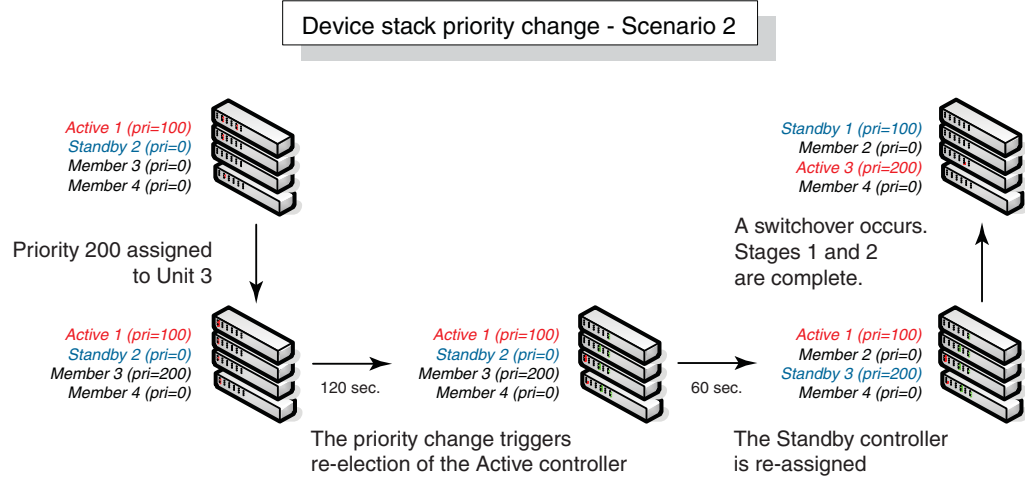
Device stack priority change - Scenario 2

Active 1 (pri=100)
Standby 2 (pri=0)
Member 3 (pri=0)
Member 4 (pri=0)

Priority 200 assigned to Unit 3

Active 1 (pri=100)
Standby 2 (pri=0)
Member 3 (pri=200)
Member 4 (pri=0)

120 sec.

Active 1 (pri=100)
Standby 2 (pri=0)
Member 3 (pri=200)
Member 4 (pri=0)

The priority change triggers re-election of the Active controller

60 sec.

Active 1 (pri=100)
Member 2 (pri=0)
Standby 3 (pri=200)
Member 4 (pri=0)

The Standby controller is re-assigned

A switchover occurs. Stages 1 and 2 are complete.

Standby 1 (pri=100)
Member 2 (pri=0)
Active 3 (pri=200)
Member 4 (pri=0)